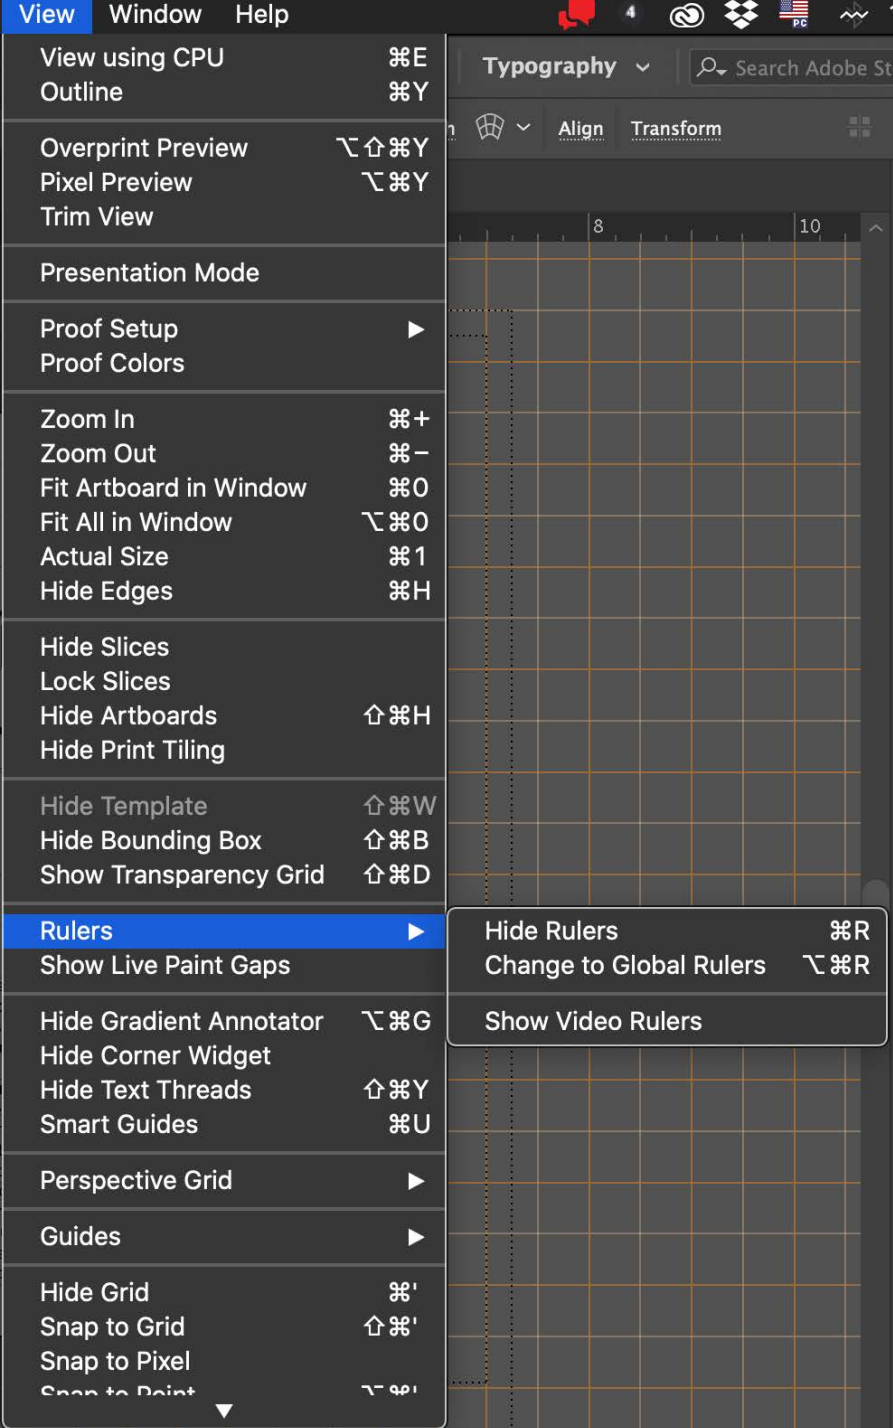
View Window Help

4

PC

View using CPU ⌘E
Outline ⌘Y

Overprint Preview ⌥⇧⌘Y
Pixel Preview ⌥⌘Y
Trim View

Presentation Mode

Proof Setup ▶
Proof Colors

Zoom In ⌘+
Zoom Out ⌘−
Fit Artboard in Window ⌘0
Fit All in Window ⌥⌘0
Actual Size ⌘1
Hide Edges ⌘H

Hide Slices
Lock Slices
Hide Artboards ⇧⌘H
Hide Print Tiling

Hide Template ⇧⌘W
Hide Bounding Box ⇧⌘B
Show Transparency Grid ⇧⌘D

Rulers ▶
Show Live Paint Gaps

Hide Gradient Annotator ⌥⌘G
Hide Corner Widget
Hide Text Threads ⇧⌘Y
Smart Guides ⌘U

Perspective Grid ▶

Guides ▶

Hide Grid ⌘'
Snap to Grid ⇧⌘'
Snap to Pixel
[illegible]

Hide Rulers ⌘R
Change to Global Rulers ⌥⌘R

Show Video Rulers

Typography
Search Adobe St
Align
Transform
8
10